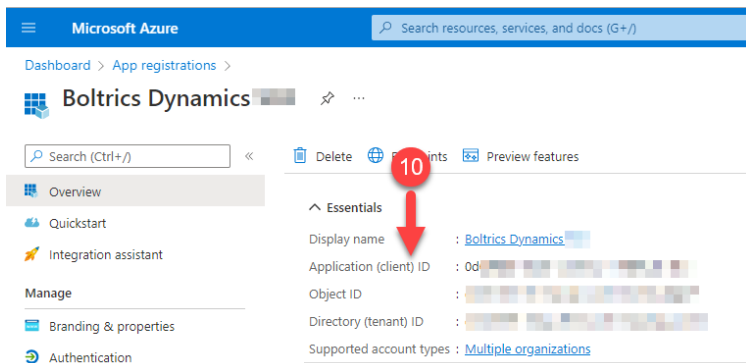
Microsoft Azure

Search resources, services, and docs (G+/)

Dashboard > App registrations >

Boltrics Dynamics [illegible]

Search (Ctrl+/)

«

Overview

Quickstart

Integration assistant

Manage

Branding & properties

Authentication

Delete

E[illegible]oints

Preview features

10

Essentials

Display name : Boltrics Dynamics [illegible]

Application (client) ID : 0d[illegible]

Object ID : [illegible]

Directory (tenant) ID : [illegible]

Supported account types : Multiple organizations